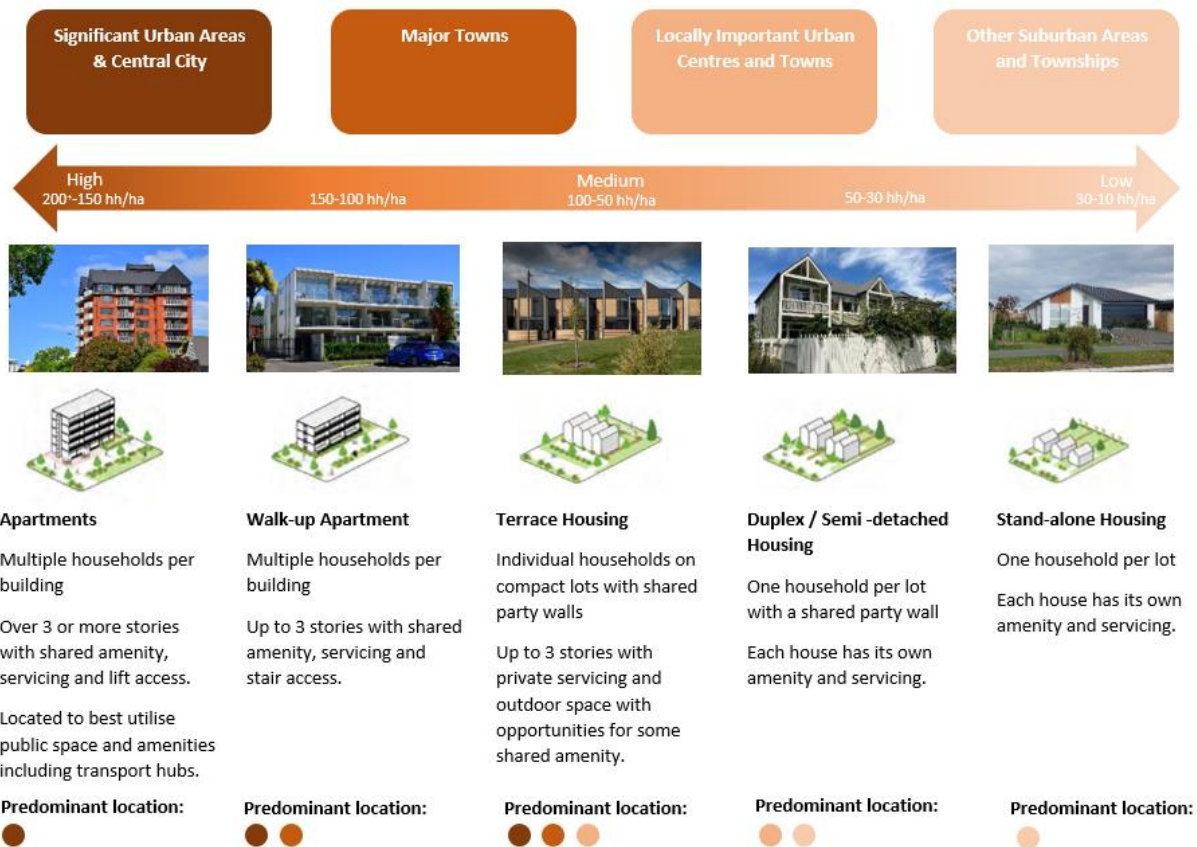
Significant Urban Areas & Central City

Major Towns

Locally Important Urban Centres and Towns

Other Suburban Areas and Townships

High
200+-150 hh/ha

150-100 hh/ha

Medium
100-50 hh/ha

50-30 hh/ha

Low
30-10 hh/ha

Apartments

Multiple households per building

Over 3 or more stories with shared amenity, servicing and lift access.

Located to best utilise public space and amenities including transport hubs.

Predominant location:

Walk-up Apartment

Multiple households per building

Up to 3 stories with shared amenity, servicing and stair access.

Predominant location:

Terrace Housing

Individual households on compact lots with shared party walls

Up to 3 stories with private servicing and outdoor space with opportunities for some shared amenity.

Predominant location:

Duplex / Semi -detached Housing

One household per lot with a shared party wall

Each house has its own amenity and servicing.

Predominant location:

Stand-alone Housing

One household per lot

Each house has its own amenity and servicing.

Predominant location: